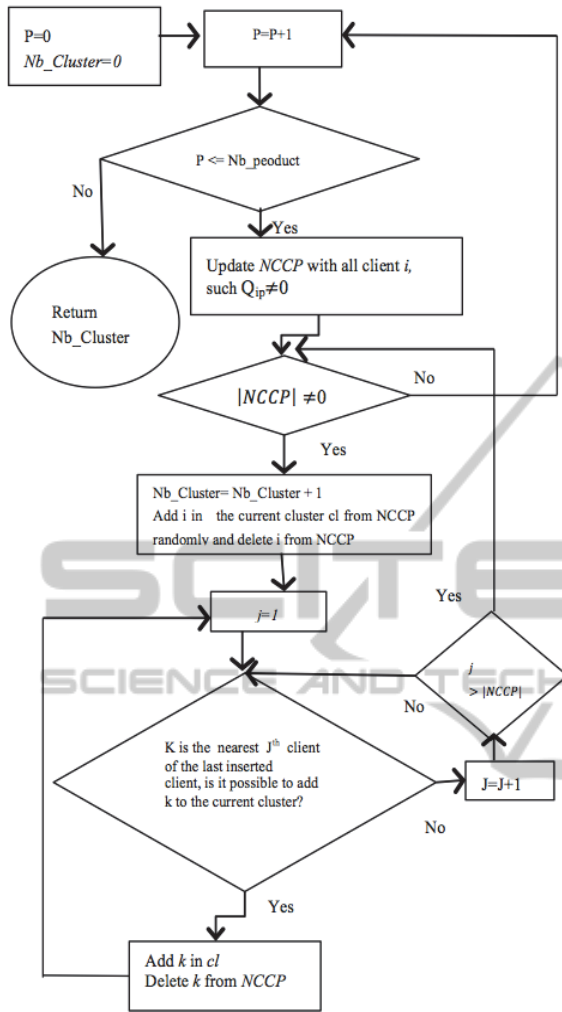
P=0
Nb_Cluster=0

P=P+1

P <= Nb_peoduct

No

Yes

Update NCCP with all client i, such $Q_{ip} \neq 0$

Return Nb_Cluster

$|NCCP| \neq 0$

No

Yes

Nb_Cluster= Nb_Cluster + 1
Add i in the current cluster cl from NCCP randomly and delete i from NCCP

Yes

j=1

SCIENCE AND TECH

j > |NCCP|

No

K is the nearest J$^{th}$ client of the last inserted client, is it possible to add k to the current cluster?

J=J+1

No

Yes

Add k in cl
Delete k from NCCP